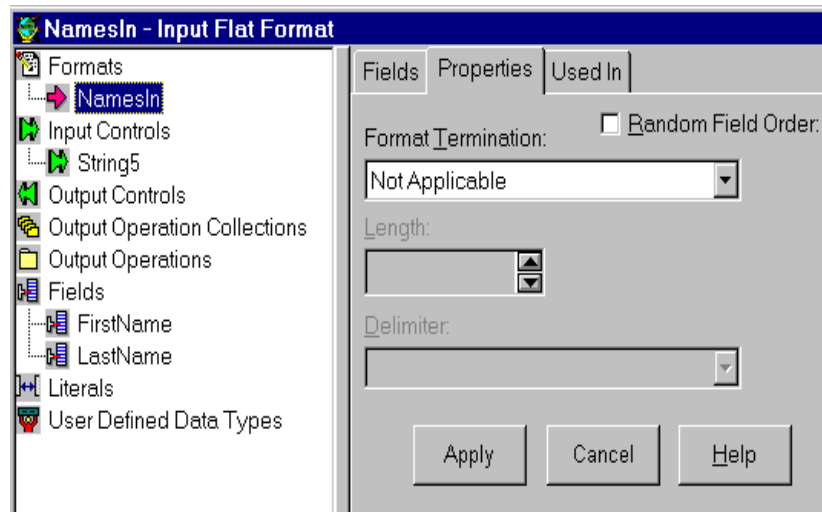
NamesIn - Input Flat Format

Formats
NamesIn
Input Controls
String5
Output Controls
Output Operation Collections
Output Operations
Fields
FirstName
LastName
Literals
User Defined Data Types

Fields
Properties
Used In

Random Field Order:
Format Termination:
Not Applicable
Length:
Delimiter:

Apply
Cancel
Help